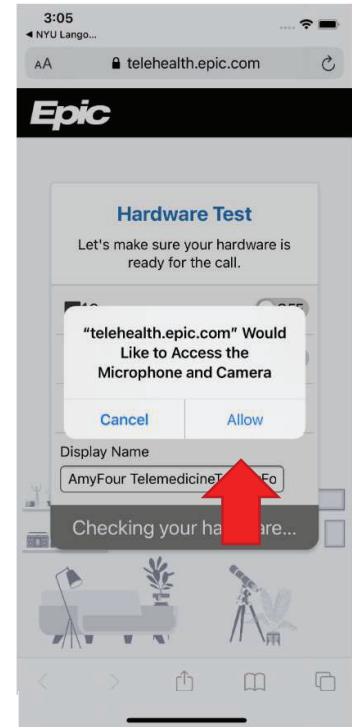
3:05
◀ NYU Lango...

AA telehealth.epic.com

Epic

Hardware Test

Let's make sure your hardware is ready for the call.

OFF

"telehealth.epic.com" Would Like to Access the Microphone and Camera

Cancel

Allow

Display Name

AmyFour Telemedicine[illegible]Fo

Checking your ha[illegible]are...